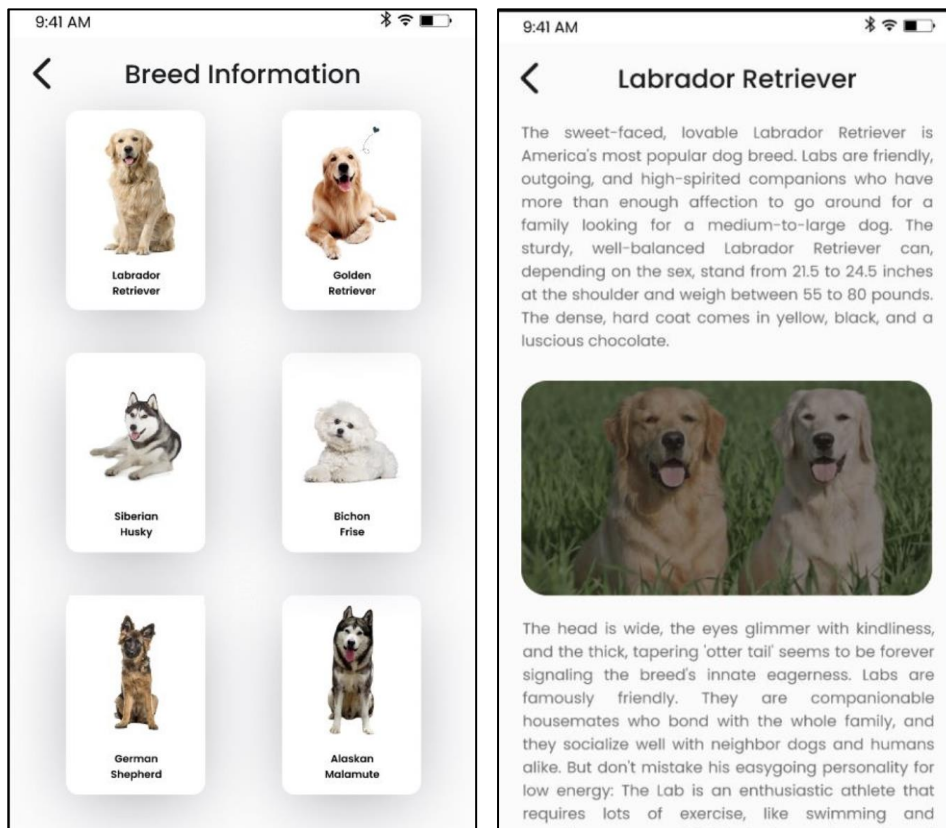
9:41 AM

<

Breed Information

Labrador Retriever

Golden Retriever

Siberian Husky

Bichon Frise

German Shepherd

Alaskan Malamute

9:41 AM

<

Labrador Retriever

The sweet-faced, lovable Labrador Retriever is America's most popular dog breed. Labs are friendly, outgoing, and high-spirited companions who have more than enough affection to go around for a family looking for a medium-to-large dog. The sturdy, well-balanced Labrador Retriever can, depending on the sex, stand from 21.5 to 24.5 inches at the shoulder and weigh between 55 to 80 pounds. The dense, hard coat comes in yellow, black, and a luscious chocolate.

The head is wide, the eyes glimmer with kindliness, and the thick, tapering 'otter tail' seems to be forever signaling the breed's innate eagerness. Labs are famously friendly. They are companionable housemates who bond with the whole family, and they socialize well with neighbor dogs and humans alike. But don't mistake his easygoing personality for low energy: The Lab is an enthusiastic athlete that requires lots of exercise, like swimming and